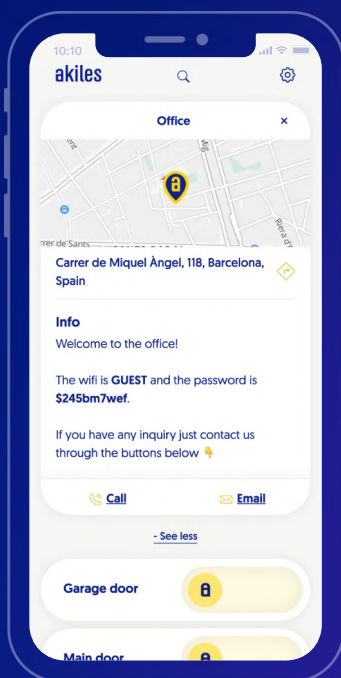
10:10

akiles

Office

×

rrer de Sants

Carrer de Miquel Àngel, 118, Barcelona, Spain

Info

Welcome to the office!

The wifi is **GUEST** and the password is **$245bm7wef**.

If you have any inquiry just contact us through the buttons below 👇

Call

Email

- See less

Garage door

Main door